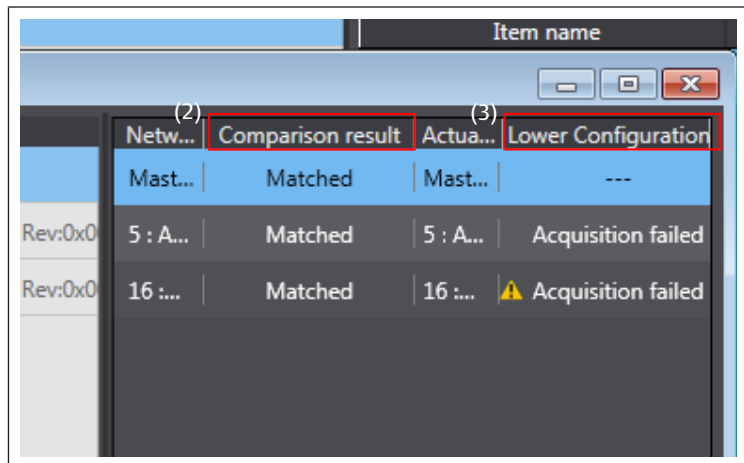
Item name

(2)
(3)

| Netw... | Comparison result | Actua... | Lower Configuration |
|---|---|---|---|
| Mast... | Matched | Mast... | --- |
| 5 : A... | Matched | 5 : A... | Acquisition failed |
| 16 :... | Matched | 16 :... | Acquisition failed |

Rev:0x0
Rev:0x0